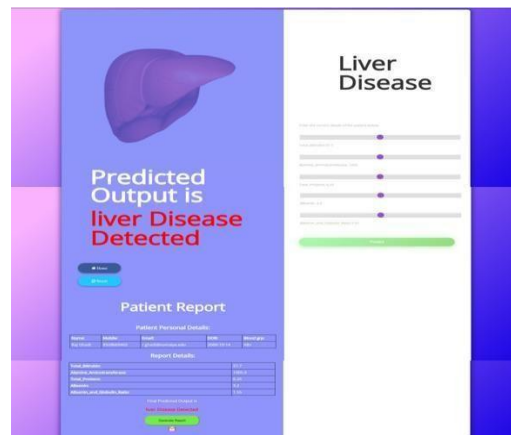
Predicted Output is

liver Disease Detected

Home

Share

Patient Report

Patient Personal Details

| Name | Mobile | Email | DOB | Blood grp |
|---|---|---|---|---|
| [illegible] | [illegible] | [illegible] | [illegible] | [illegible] |

Report Details

| | |
|---|---|
| Total_Bilirubin | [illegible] |
| Alamine_Aminotransferase | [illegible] |
| Total_Protiens | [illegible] |
| Albumin | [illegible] |
| Albumin_and_Globulin_Ratio | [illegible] |

Final Predicted Output is

liver Disease Detected

Download Report

Liver Disease

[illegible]

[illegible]

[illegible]

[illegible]

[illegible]

Predict